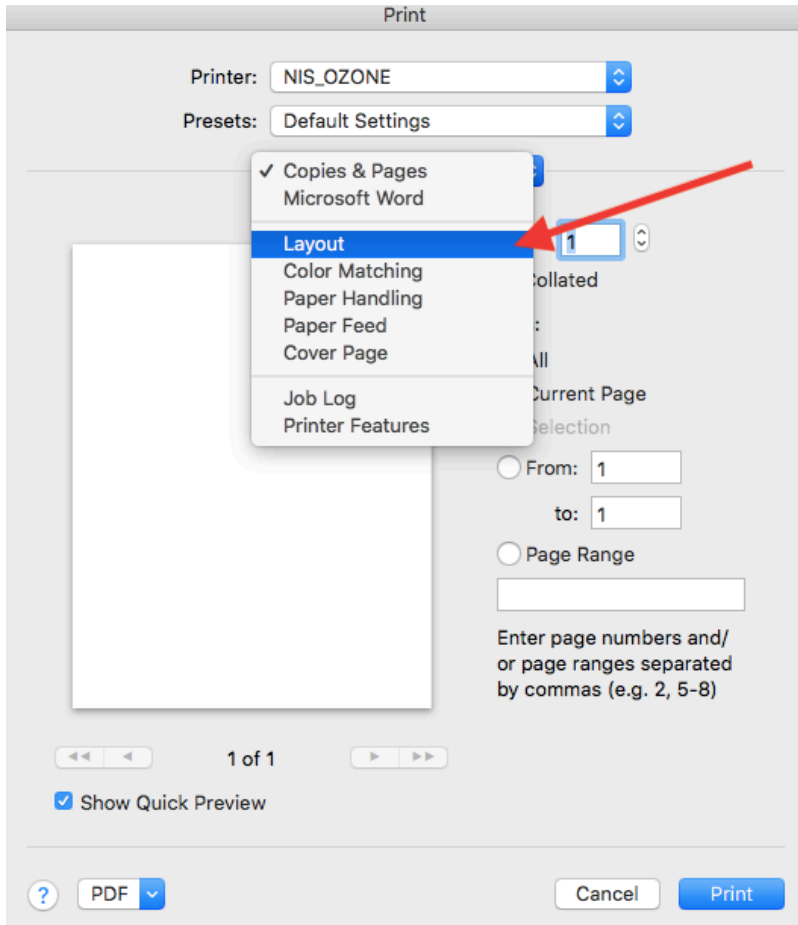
Print

Printer: NIS_OZONE

Presets: Default Settings

✓ Copies & Pages
Microsoft Word

Layout
Color Matching
Paper Handling
Paper Feed
Cover Page

Job Log
Printer Features

1

Collated

:

All

Current Page

Selection

From: 1

to: 1

Page Range

Enter page numbers and/ or page ranges separated by commas (e.g. 2, 5-8)

1 of 1

Show Quick Preview

?

PDF

Cancel

Print